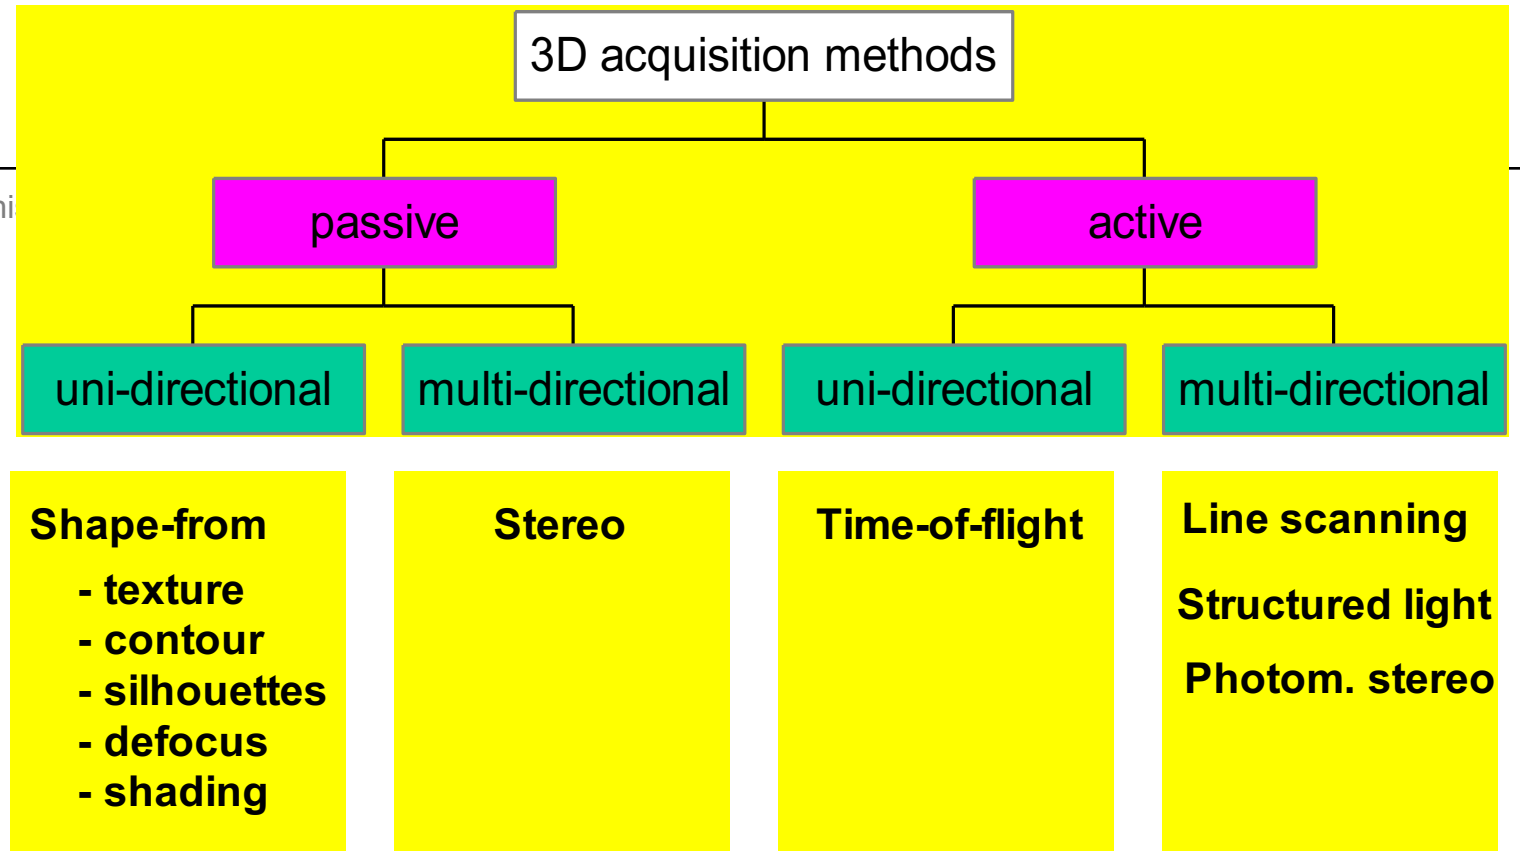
3D acquisition methods

passive

active

uni-directional

multi-directional

uni-directional

multi-directional

Shape-from
- texture
- contour
- silhouettes
- defocus
- shading

Stereo

Time-of-flight

Line scanning

Structured light

Photom. stereo